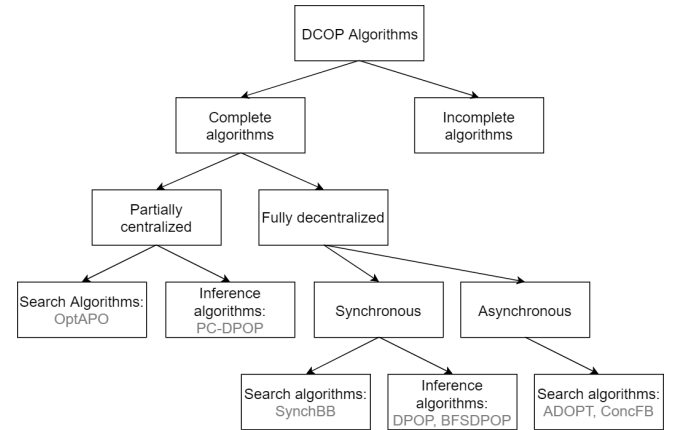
DCOP Algorithms

Complete algorithms

Incomplete algorithms

Partially centralized

Fully decentralized

Search Algorithms: OptAPO

Inference algorithms: PC-DPOP

Synchronous

Asynchronous

Search algorithms: SynchBB

Inference algorithms: DPOP, BFSDPOP

Search algorithms: ADOPT, ConcFB